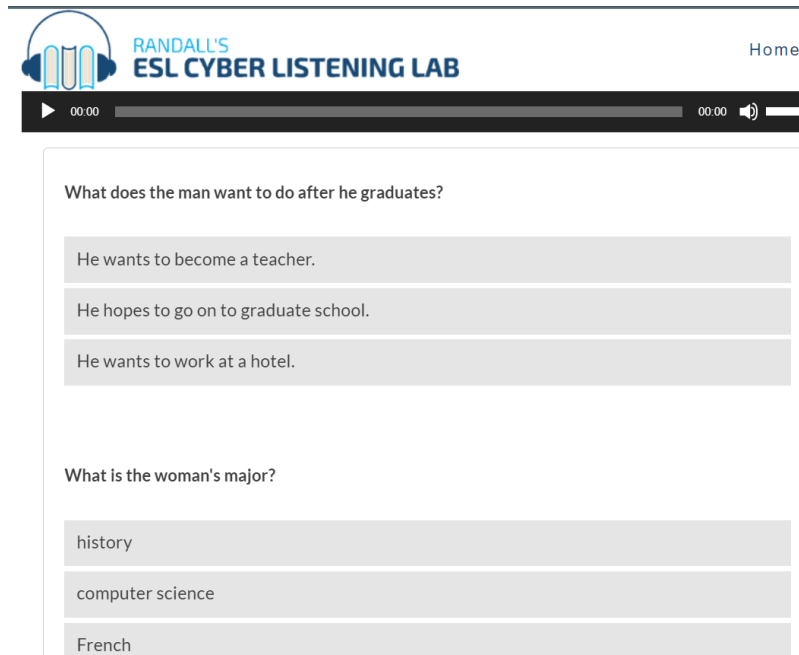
RANDALL'S
ESL CYBER LISTENING LAB

Home

00:00 00:00

What does the man want to do after he graduates?

He wants to become a teacher.

He hopes to go on to graduate school.

He wants to work at a hotel.

What is the woman's major?

history

computer science

French